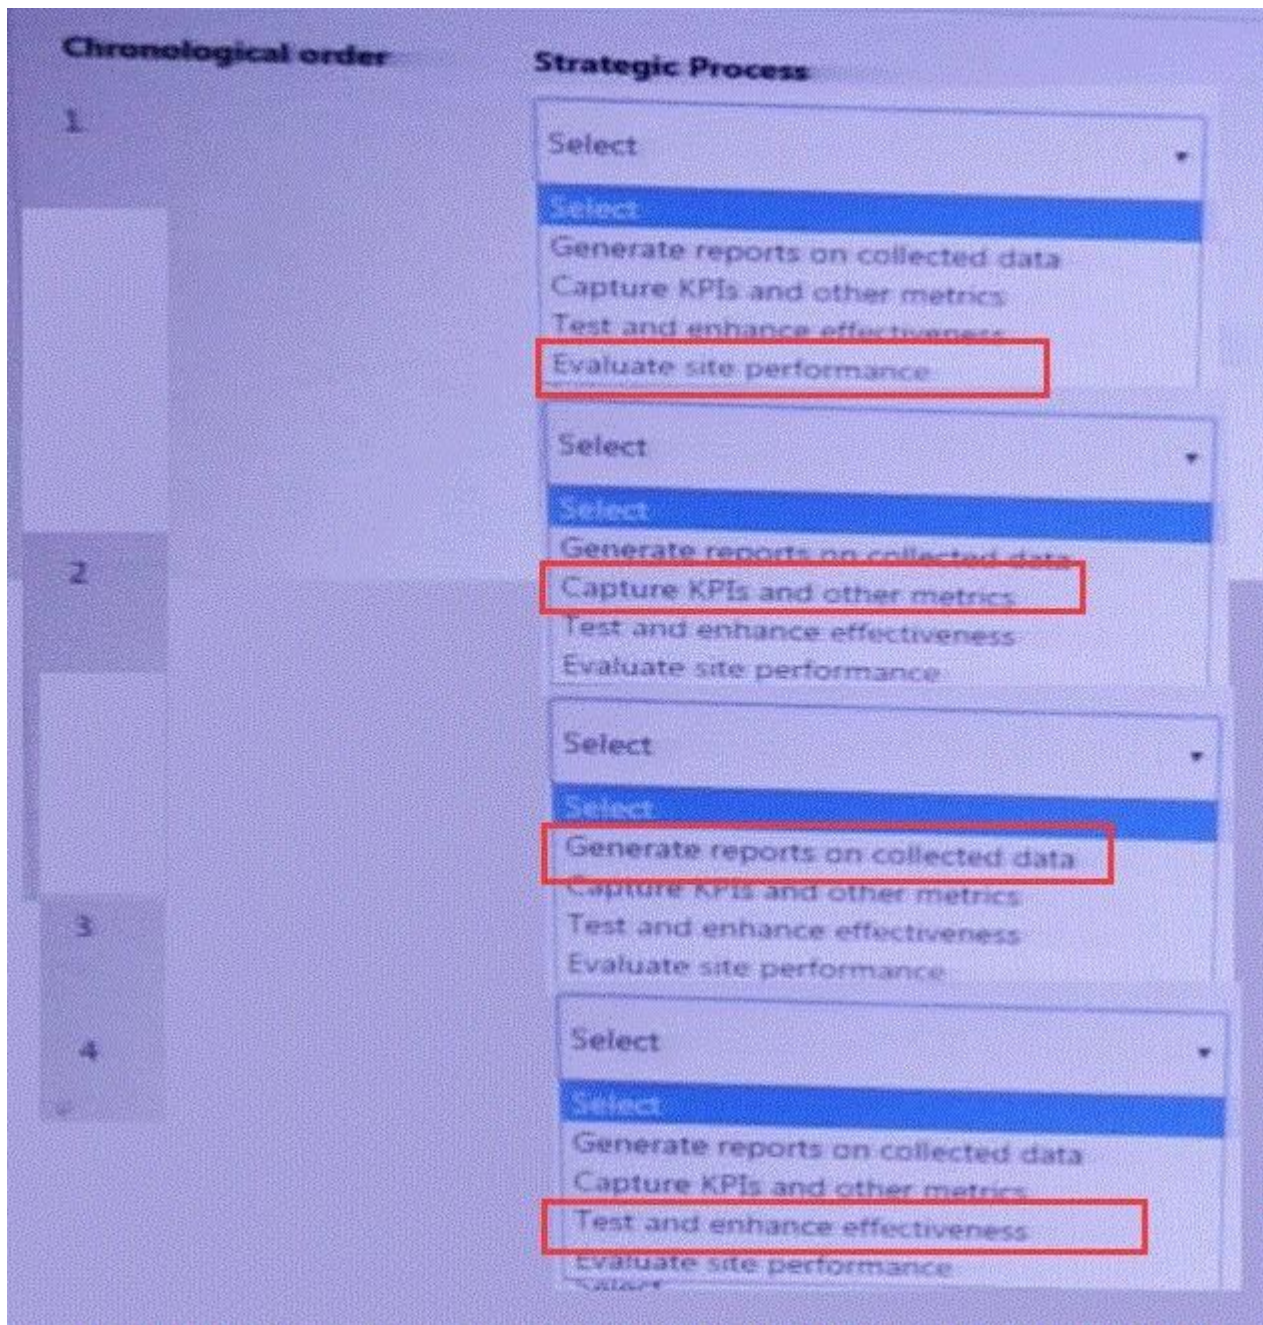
Chronological order

Strategic Process

1

Select
Select
Generate reports on collected data
Capture KPIs and other metrics
Test and enhance effectiveness
Evaluate site performance

Select
Select
Generate reports on collected data
Capture KPIs and other metrics
Test and enhance effectiveness
Evaluate site performance

2

Select
Select
Generate reports on collected data
Capture KPIs and other metrics
Test and enhance effectiveness
Evaluate site performance

3

4

Select
Select
Generate reports on collected data
Capture KPIs and other metrics
Test and enhance effectiveness
Evaluate site performance
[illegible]